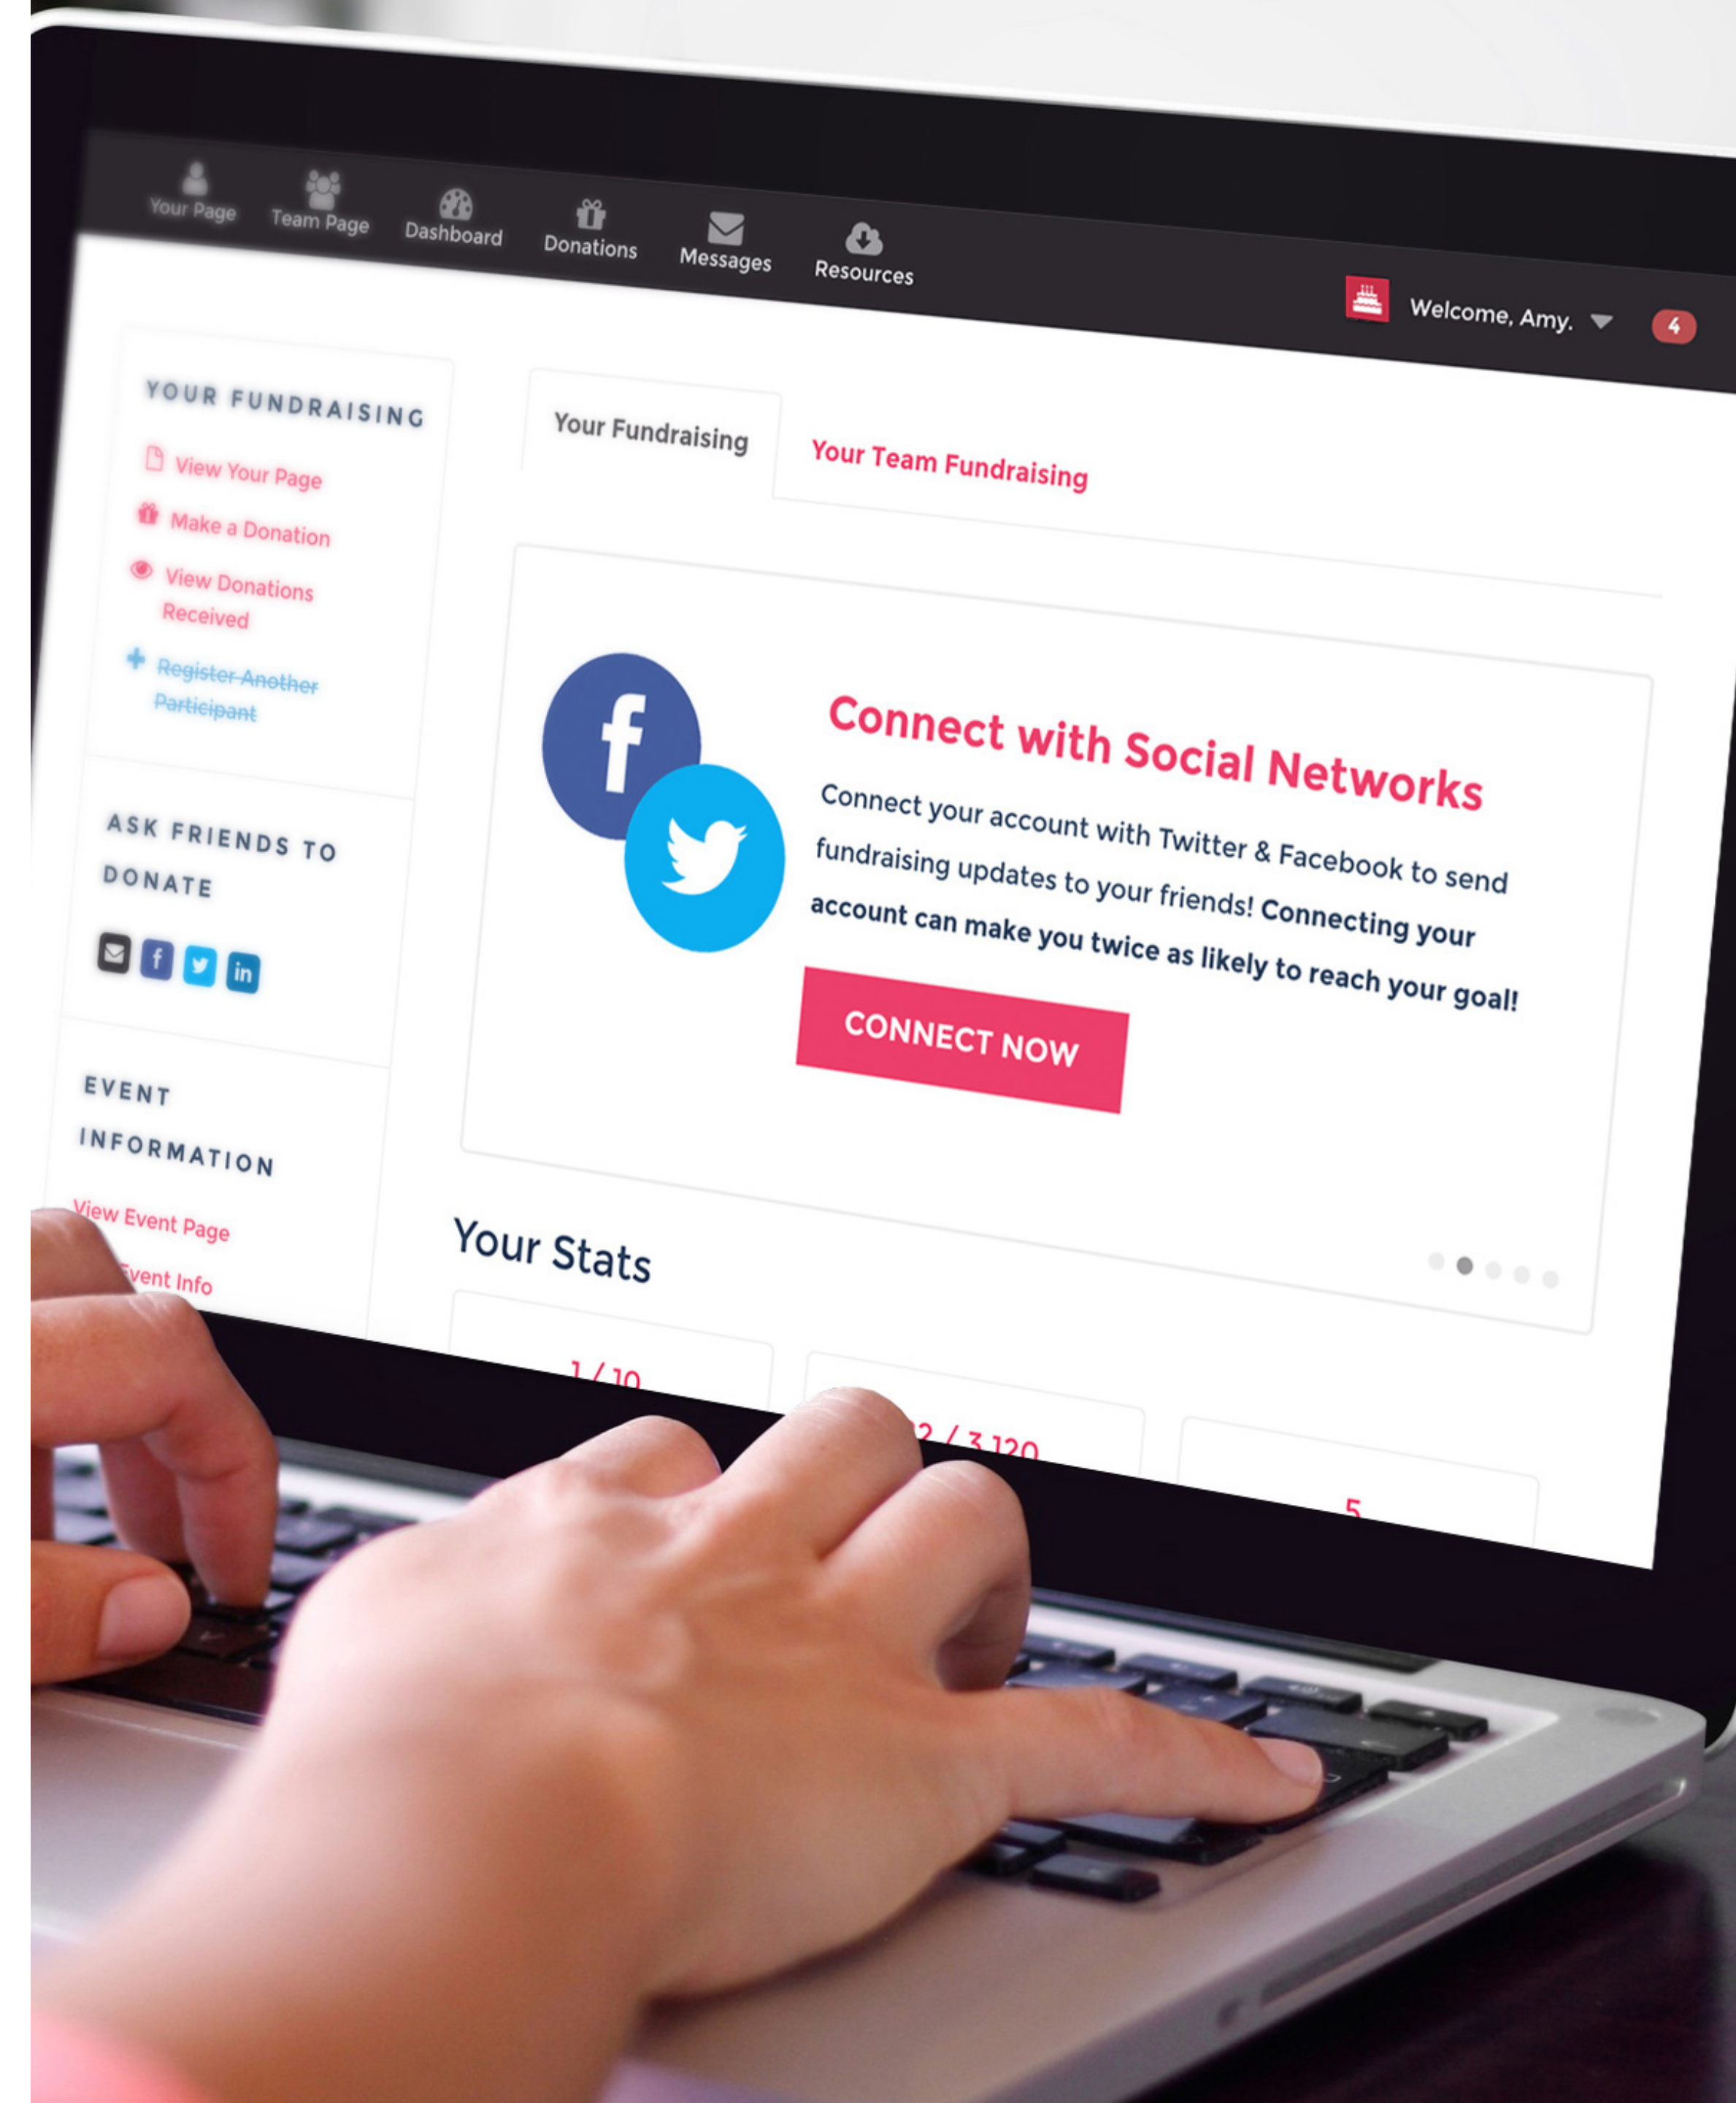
Your Page Team Page Dashboard Donations Messages Resources

Welcome, Amy.

4

YOUR FUNDRAISING

View Your Page

Make a Donation

View Donations Received

Register Another Participant

ASK FRIENDS TO DONATE

f

in

EVENT INFORMATION

View Event Page

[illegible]vent Info

Your Fundraising

Your Team Fundraising

Connect with Social Networks

Connect your account with Twitter & Facebook to send fundraising updates to your friends! Connecting your account can make you twice as likely to reach your goal!

CONNECT NOW

Your Stats

1 / 10

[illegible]2 / 3,120

5